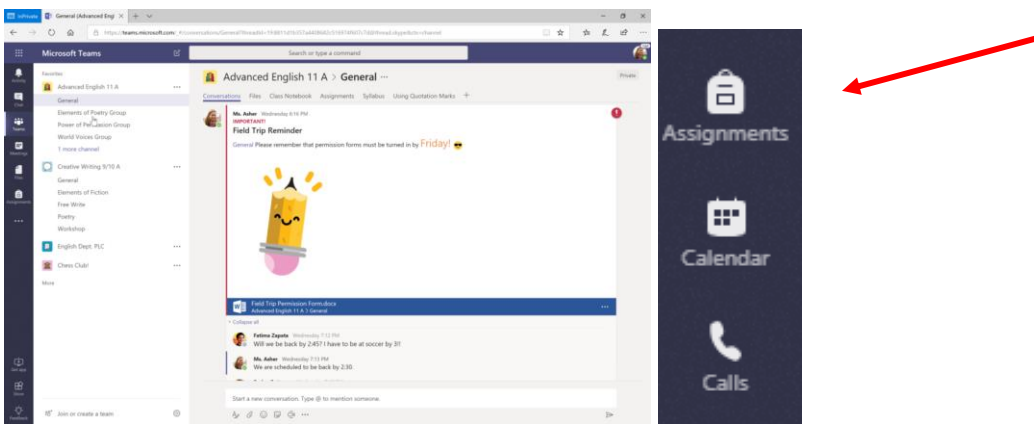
InPrivate General (Advanced Engl ×

https://teams.microsoft.com/_#/conversations/General?threadId=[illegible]

Microsoft Teams

Search or type a command

Activity
Chat
Teams
Meetings
Files
Assignments
...

Favorites

Advanced English 11 A
General
Elements of Poetry Group
Power of Persuasion Group
World Voices Group
1 more channel

Creative Writing 9/10 A
General
Elements of Fiction
Free Write
Poetry
Workshop

English Dept. PLC

Chess Club!

More

Get app
Store
Feedback

Join or create a team

Advanced English 11 A > General ···

Private

Conversations Files Class Notebook Assignments Syllabus Using Quotation Marks +

Ms. Asher Wednesday 6:16 PM
IMPORTANT!
Field Trip Reminder
General Please remember that permission forms must be turned in by Friday!

Field Trip Permission Form.docx
Advanced English 11 A > General

Collapse all

Fatima Zapata Wednesday 7:12 PM
Will we be back by 2:45? I have to be at soccer by 3!

Ms. Asher Wednesday 7:13 PM
We are scheduled to be back by 2:30.

Start a new conversation. Type @ to mention someone.

Assignments

Calendar

Calls